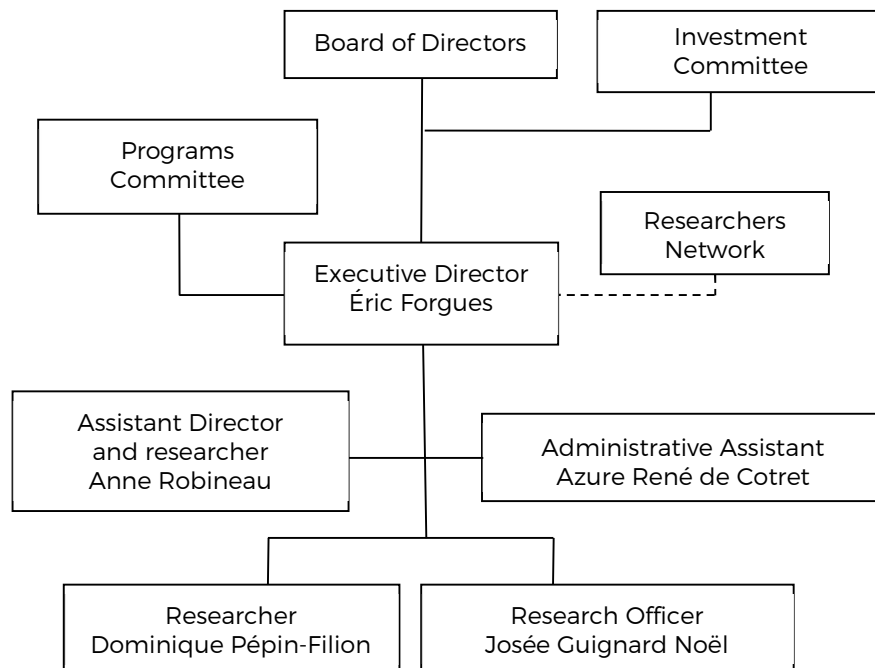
Board of Directors

Investment Committee

Programs Committee

Researchers Network

Executive Director
Éric Forgues

Assistant Director and researcher
Anne Robineau

Administrative Assistant
Azure René de Cotret

Researcher
Dominique Pépin-Filion

Research Officer
Josée Guignard Noël